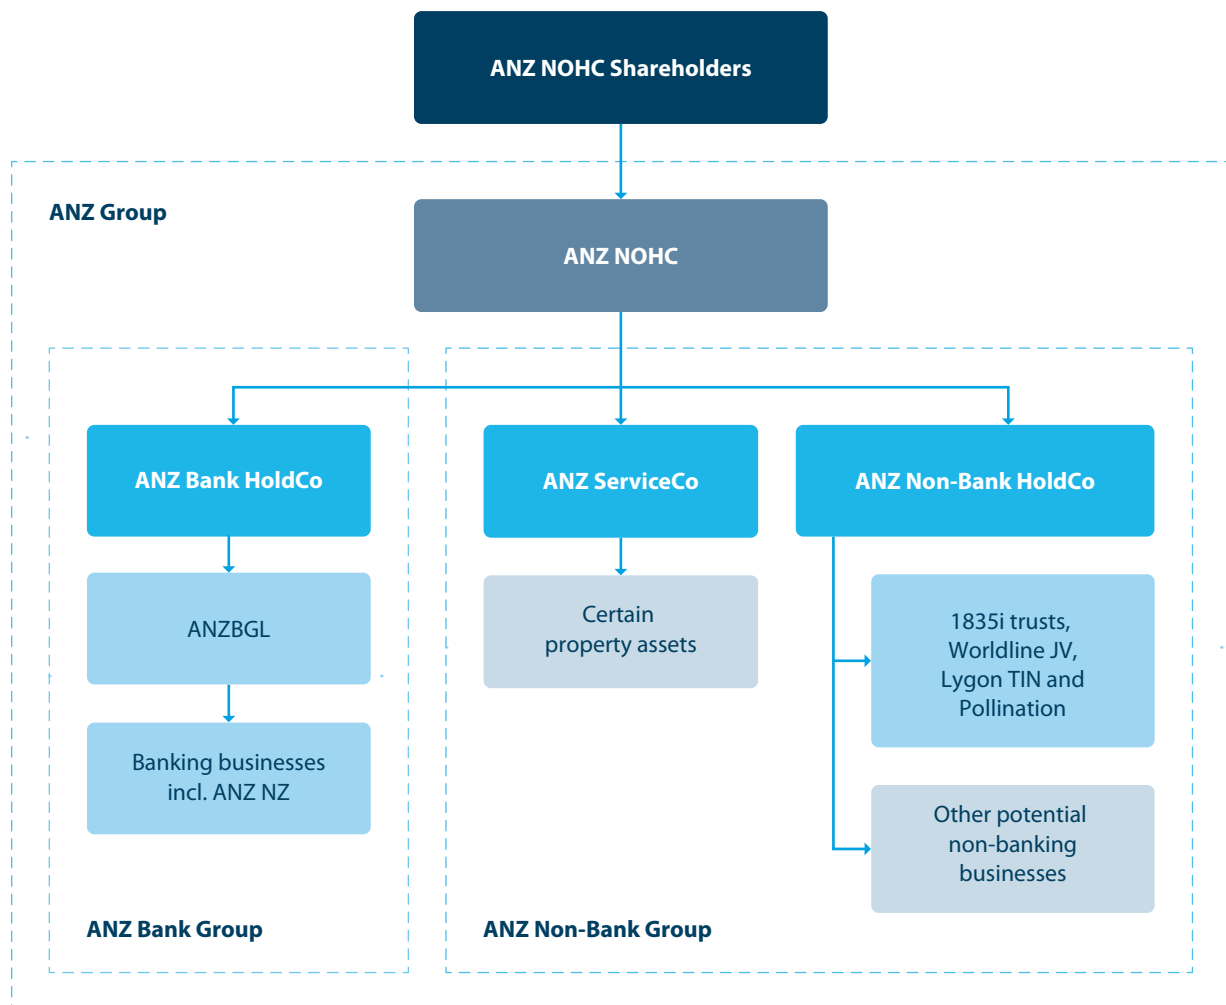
ANZ NOHC Shareholders

ANZ Group

ANZ NOHC

ANZ Bank HoldCo

ANZ ServiceCo

ANZ Non-Bank HoldCo

ANZBGL

Certain property assets

1835i trusts, Worldline JV, Lygon TIN and Pollination

Banking businesses incl. ANZ NZ

Other potential non-banking businesses

ANZ Bank Group

ANZ Non-Bank Group